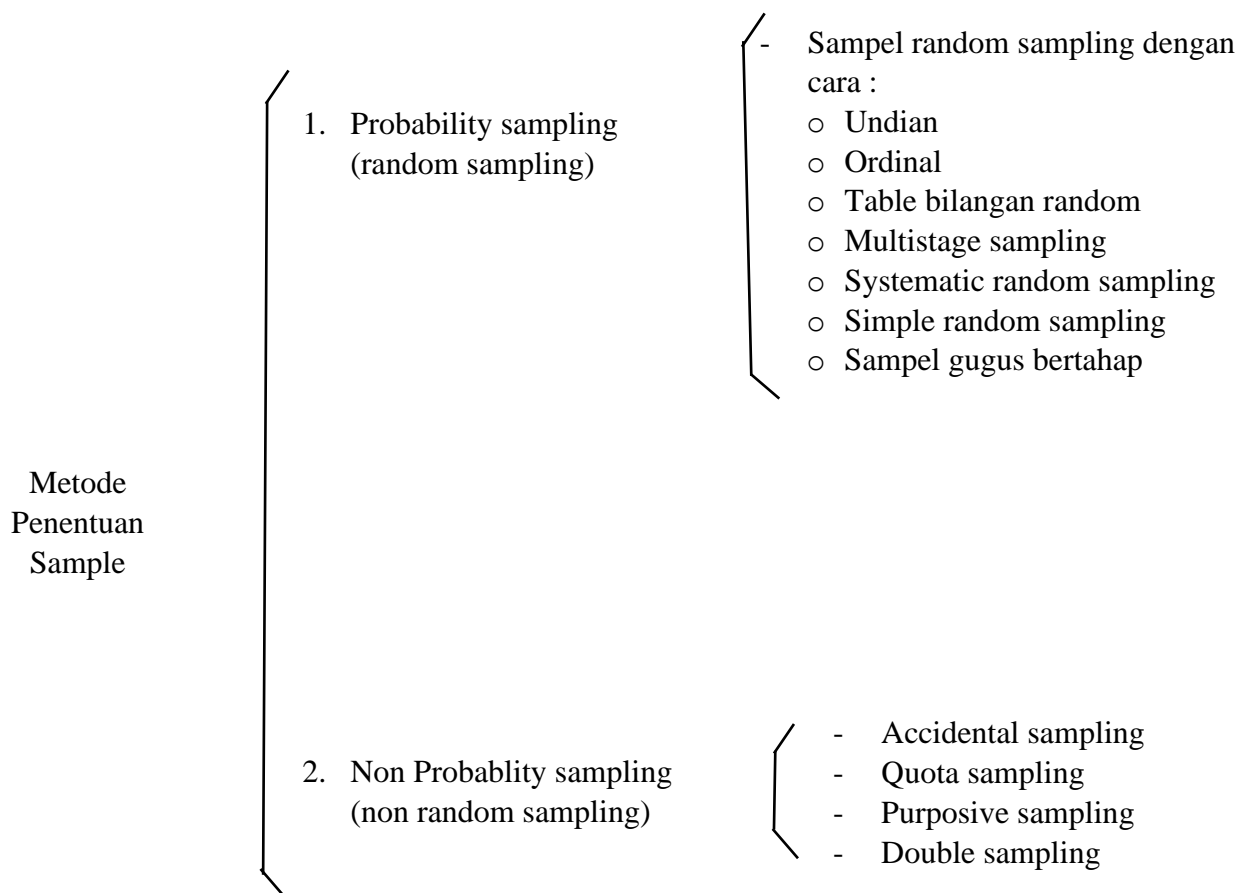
Metode Penentuan Sample

1. Probability sampling (random sampling)

- Sampel random sampling dengan cara :
  - o Undian
  - o Ordinal
  - o Table bilangan random
  - o Multistage sampling
  - o Systematic random sampling
  - o Simple random sampling
  - o Sampel gugus bertahap

2. Non Probablity sampling (non random sampling)

- Accidental sampling
- Quota sampling
- Purposive sampling
- Double sampling